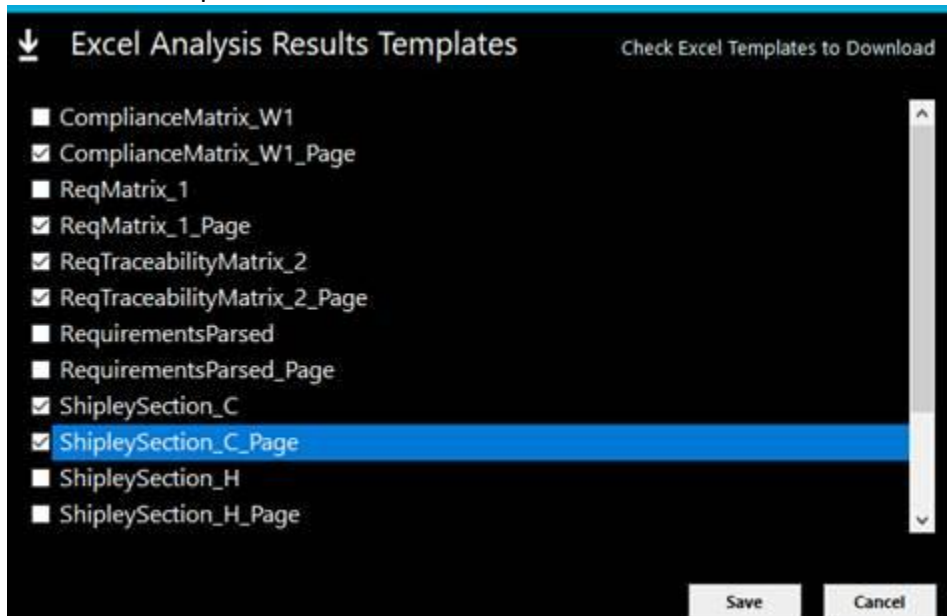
Excel Analysis Results Templates

Check Excel Templates to Download

ComplianceMatrix_W1
ComplianceMatrix_W1_Page
ReqMatrix_1
ReqMatrix_1_Page
ReqTraceabilityMatrix_2
ReqTraceabilityMatrix_2_Page
RequirementsParsed
RequirementsParsed_Page
ShipleySection_C
ShipleySection_C_Page
ShipleySection_H
ShipleySection_H_Page

Save

Cancel